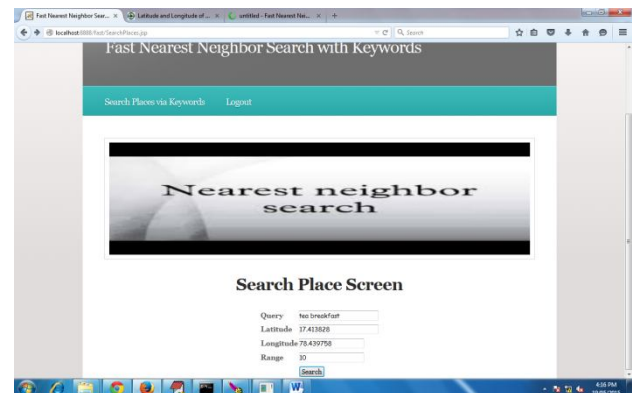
Fast Nearest Neighbor Sear... × Latitude and Longitude of ... × untitled - Fast Nearest Nei... × +

localhost:8888/Fast/SearchPlaces.jsp

Search

Fast Nearest Neighbor Search with Keywords

Search Places via Keywords Logout

Nearest neighbor search

Search Place Screen

Query tea breakfast
Latitude 17.413828
Longitude 78.439758
Range 10

Search

4:16 PM
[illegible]